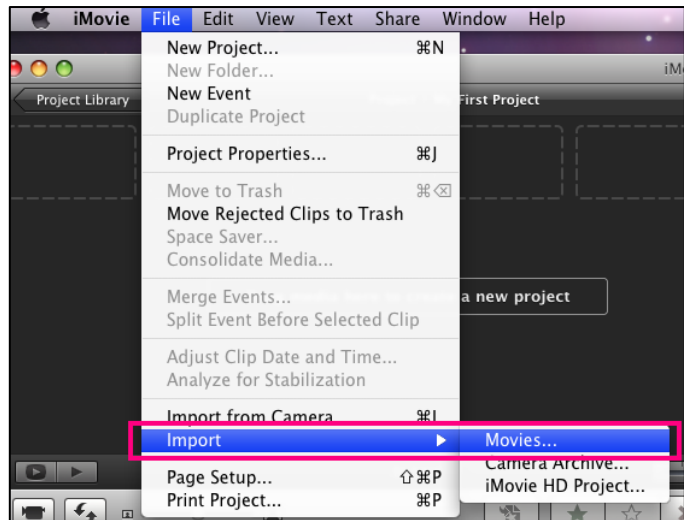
iMovie File Edit View Text Share Window Help

iM

Project Library

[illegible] First Project

New Project... ⌘N
New Folder...
New Event
Duplicate Project

Project Properties... ⌘J

Move to Trash ⌘⌫
Move Rejected Clips to Trash
Space Saver...
Consolidate Media...

Merge Events...
Split Event Before Selected Clip

Adjust Clip Date and Time...
Analyze for Stabilization

Import from Camera ⌘I
Import ▶

Page Setup... ⇧⌘P
Print Project... ⌘P

Movies...
Camera Archive...
iMovie HD Project...

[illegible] a new project